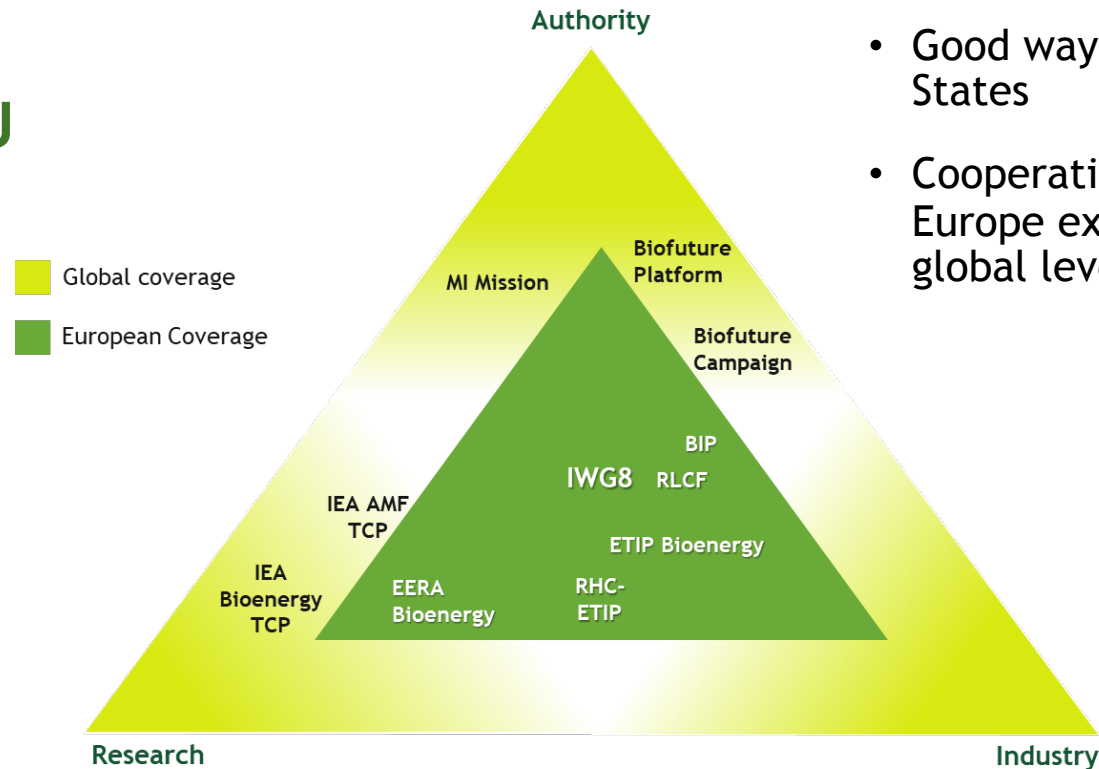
U

Authority

Global coverage

European Coverage

MI Mission

Biofuture Platform

Biofuture Campaign

BIP

IWG8

RLCF

IEA AMF TCP

ETIP Bioenergy

IEA Bioenergy TCP

EERA Bioenergy

RHC-ETIP

Research

Industry

• Good way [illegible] States

• Cooperati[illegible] Europe ex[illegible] global lev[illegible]